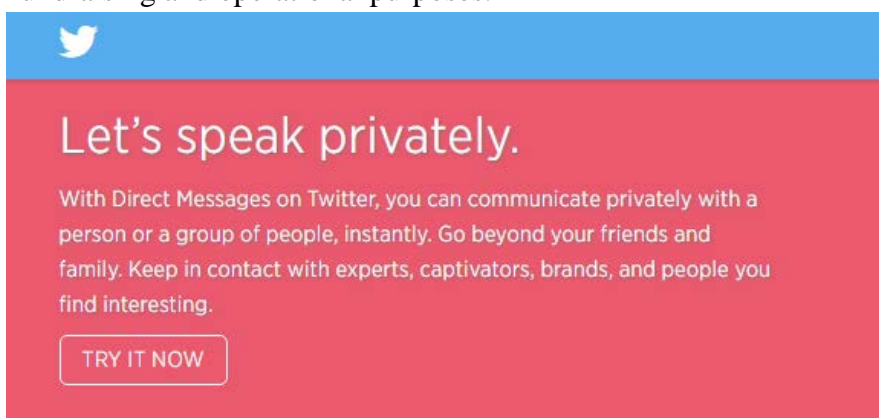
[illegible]

Let’s speak privately.

With Direct Messages on Twitter, you can communicate privately with a person or a group of people, instantly. Go beyond your friends and family. Keep in contact with experts, captivators, brands, and people you find interesting.

TRY IT NOW